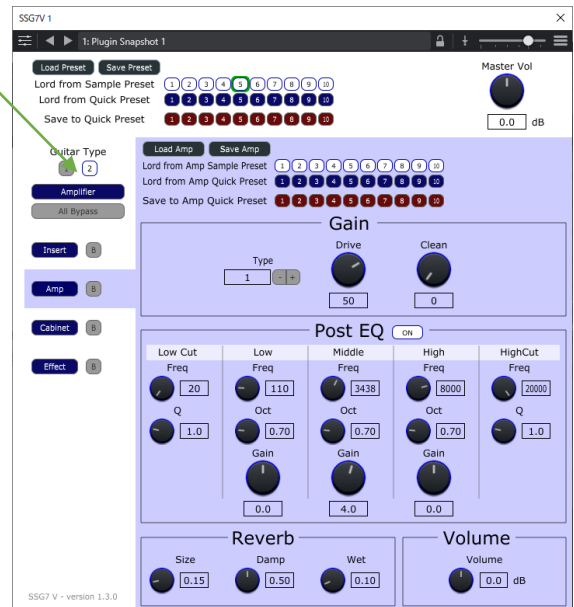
SSG7V 1

1: Plugin Snapshot 1

Load Preset Save Preset

Lord from Sample Preset 1 2 3 4 5 6 7 8 9 10

Lord from Quick Preset 1 2 3 4 5 6 7 8 9 10

Save to Quick Preset 1 2 3 4 5 6 7 8 9 10

Master Vol

0.0 dB

Guitar Type

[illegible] 2

Amplifier

All Bypass

Insert B

Amp B

Cabinet B

Effect B

Load Amp Save Amp

Lord from Amp Sample Preset 1 2 3 4 5 6 7 8 9 10

Lord from Amp Quick Preset 1 2 3 4 5 6 7 8 9 10

Save to Amp Quick Preset 1 2 3 4 5 6 7 8 9 10

Gain

Type

1 - +

Drive

50

Clean

0

Post EQ ON

| Low Cut | Low | Middle | High | HighCut |
|---|---|---|---|---|
| Freq 20 | Freq 110 | Freq 3438 | Freq 8000 | Freq 20000 |
| Q 1.0 | Oct 0.70 | Oct 0.70 | Oct 0.70 | Q 1.0 |
| | Gain 0.0 | Gain 4.0 | Gain 0.0 | |

Reverb

Size 0.15

Damp 0.50

Wet 0.10

Volume

Volume

0.0 dB

SSG7 V - version 1.3.0